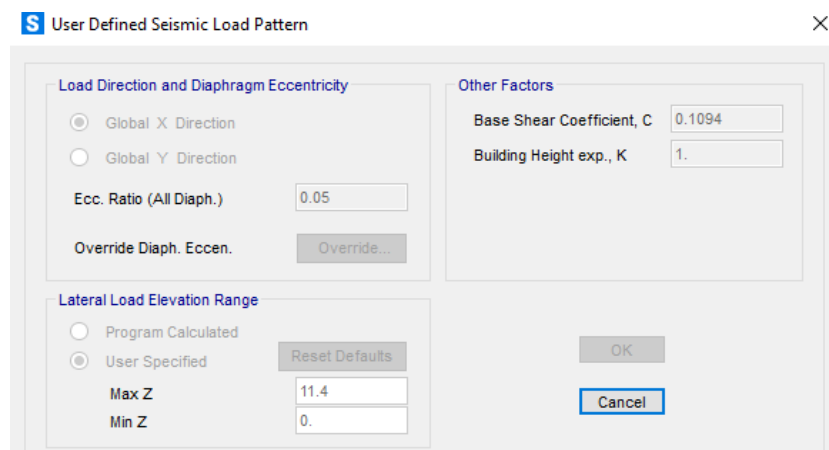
S User Defined Seismic Load Pattern

Load Direction and Diaphragm Eccentricity

Global X Direction

Global Y Direction

Ecc. Ratio (All Diaph.) 0.05

Override Diaph. Eccen. Override...

Other Factors

Base Shear Coefficient, C 0.1094

Building Height exp., K 1.

Lateral Load Elevation Range

Program Calculated

User Specified Reset Defaults

Max Z 11.4

Min Z 0.

OK

Cancel